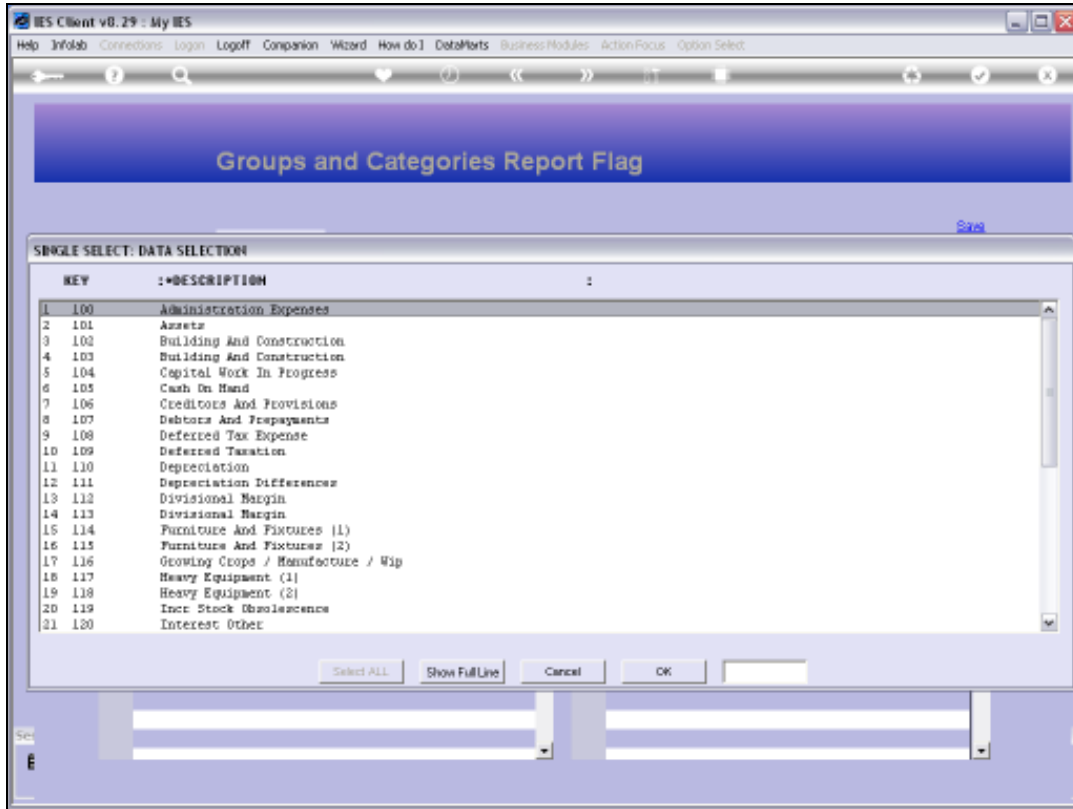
IES Client v8.29 : My IES

Help Infolab Connections Logon Logoff Companion Wizard How do I DataMarts Business Modules Action Focus Option Select

Groups and Categories Report Flag

Save

SINGLE SELECT: DATA SELECTION

| | KEY | :*DESCRIPTION | : |
|---|---|---|---|
| 1 | 100 | Administration Expenses | |
| 2 | 101 | Assets | |
| 3 | 102 | Building And Construction | |
| 4 | 103 | Building And Construction | |
| 5 | 104 | Capital Work In Progress | |
| 6 | 105 | Cash On Hand | |
| 7 | 106 | Creditors And Provisions | |
| 8 | 107 | Debtors And Prepayments | |
| 9 | 108 | Deferred Tax Expense | |
| 10 | 109 | Deferred Taxation | |
| 11 | 110 | Depreciation | |
| 12 | 111 | Depreciation Differences | |
| 13 | 112 | Divisional Margin | |
| 14 | 113 | Divisional Margin | |
| 15 | 114 | Furniture And Fixtures (1) | |
| 16 | 115 | Furniture And Fixtures (2) | |
| 17 | 116 | Growing Crops / Manufacture / Wip | |
| 18 | 117 | Heavy Equipment (1) | |
| 19 | 118 | Heavy Equipment (2) | |
| 20 | 119 | Incr Stock Obsolescence | |
| 21 | 120 | Interest Other | |

Select ALL Show Full Line Cancel OK

Se
E